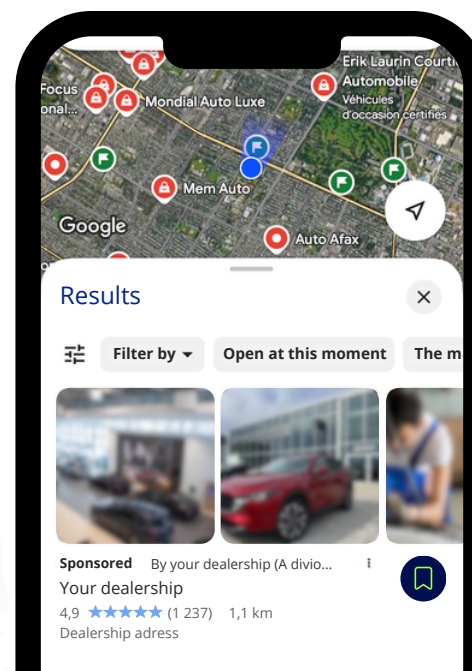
Focus
onal
Mondial Auto Luxe
Erik Laurin Courti
Automobile
Véhicules d'occasion certifiés
Mem Auto
Google
Auto Afax

Results

Filter by
Open at this moment
The m

Sponsored
By your dealership (A divio...
Your dealership
4,9 ★★★★★ (1 237) 1,1 km
Dealership adress